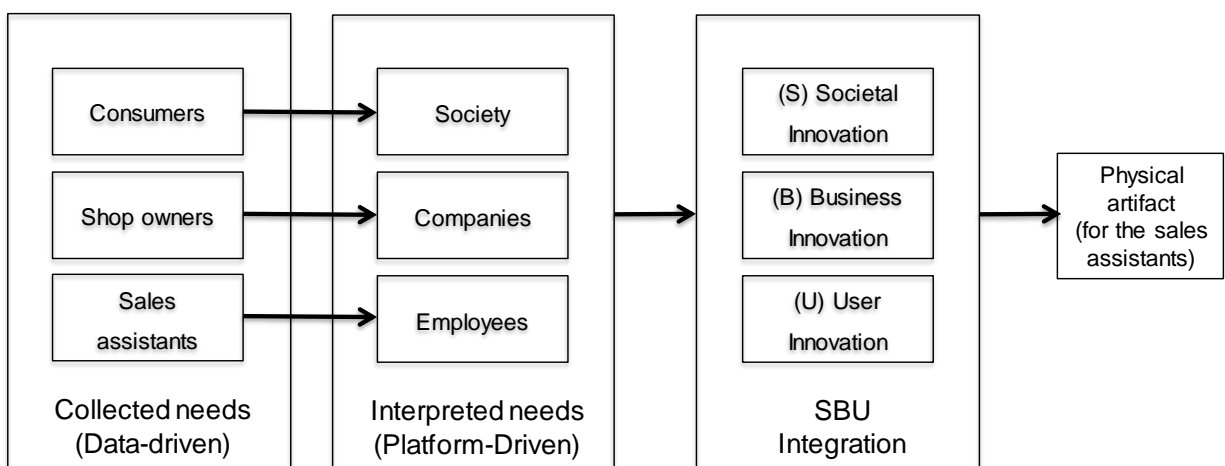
Consumers

Shop owners

Sales assistants

Collected needs (Data-driven)

Society

Companies

Employees

Interpreted needs (Platform-Driven)

(S) Societal Innovation

(B) Business Innovation

(U) User Innovation

SBU Integration

Physical artifact (for the sales assistants)